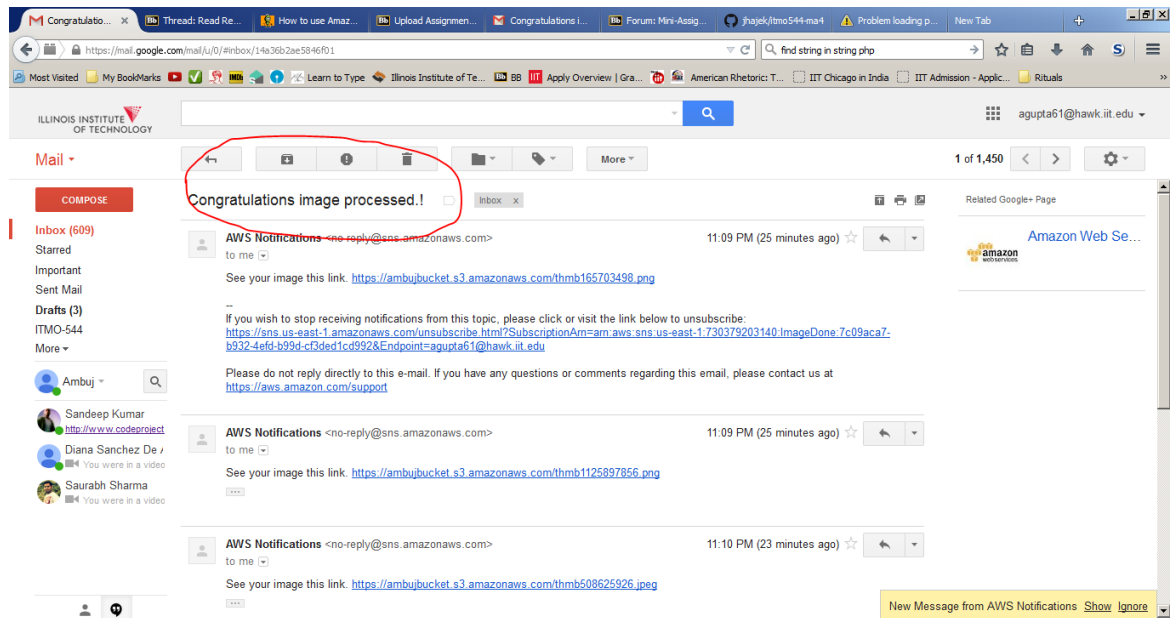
Congratulatio... × | Thread: Read Re... | How to use Amaz... | Upload Assignmen... | Congratulations i... | Forum: Mini-Assig... | jhajek/itmo544-ma4 | Problem loading p... | New Tab

https://mail.google.com/mail/u/0/#inbox/14a36b2ae5846f01

find string in string php

Most Visited | My BookMarks | Learn to Type | Illinois Institute of Te... | BB | Apply Overview | Gra... | American Rhetoric: T... | IIT Chicago in India | IIT Admission - Applic... | Rituals

ILLINOIS INSTITUTE OF TECHNOLOGY

agupta61@hawk.iit.edu

Mail

More

1 of 1,450

COMPOSE

Inbox (609)
Starred
Important
Sent Mail
Drafts (3)
ITMO-544
More

Ambuj

Sandeep Kumar
http://www.codeproject
Diana Sanchez De
You were in a video
Saurabh Sharma
You were in a video

Congratulations image processed.!

Inbox ×

Related Google+ Page

Amazon Web Se...

amazon web services

AWS Notifications <no-reply@sns.amazonaws.com>
to me
11:09 PM (25 minutes ago)

See your image this link. https://ambujbucket.s3.amazonaws.com/thmb165703498.png

--
If you wish to stop receiving notifications from this topic, please click or visit the link below to unsubscribe:
https://sns.us-east-1.amazonaws.com/unsubscribe.html?SubscriptionArn=arn:aws:sns:us-east-1:730379203140:ImageDone:7c09aca7-b932-4efd-b99d-cf3ded1cd992&Endpoint=agupta61@hawk.iit.edu

Please do not reply directly to this e-mail. If you have any questions or comments regarding this email, please contact us at https://aws.amazon.com/support

AWS Notifications <no-reply@sns.amazonaws.com>
to me
11:09 PM (25 minutes ago)

See your image this link. https://ambujbucket.s3.amazonaws.com/thmb1125897856.png

AWS Notifications <no-reply@sns.amazonaws.com>
to me
11:10 PM (23 minutes ago)

See your image this link. https://ambujbucket.s3.amazonaws.com/thmb508625926.jpeg

New Message from AWS Notifications Show Ignore